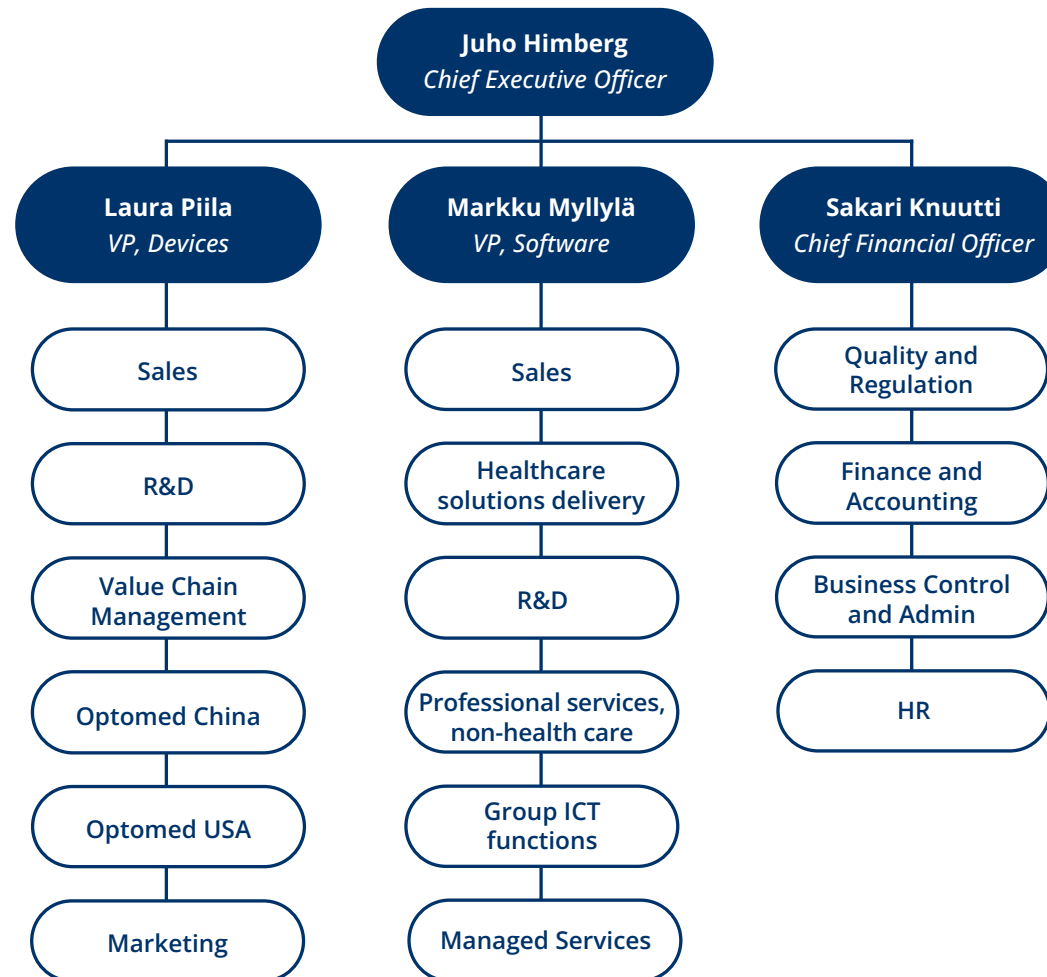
Juho Himberg
Chief Executive Officer

Laura Piila
VP, Devices

Sales

R&D

Value Chain Management

Optomed China

Optomed USA

Marketing

Markku Myllylä
VP, Software

Sales

Healthcare solutions delivery

R&D

Professional services, non-health care

Group ICT functions

Managed Services

Sakari Knuutti
Chief Financial Officer

Quality and Regulation

Finance and Accounting

Business Control and Admin

HR